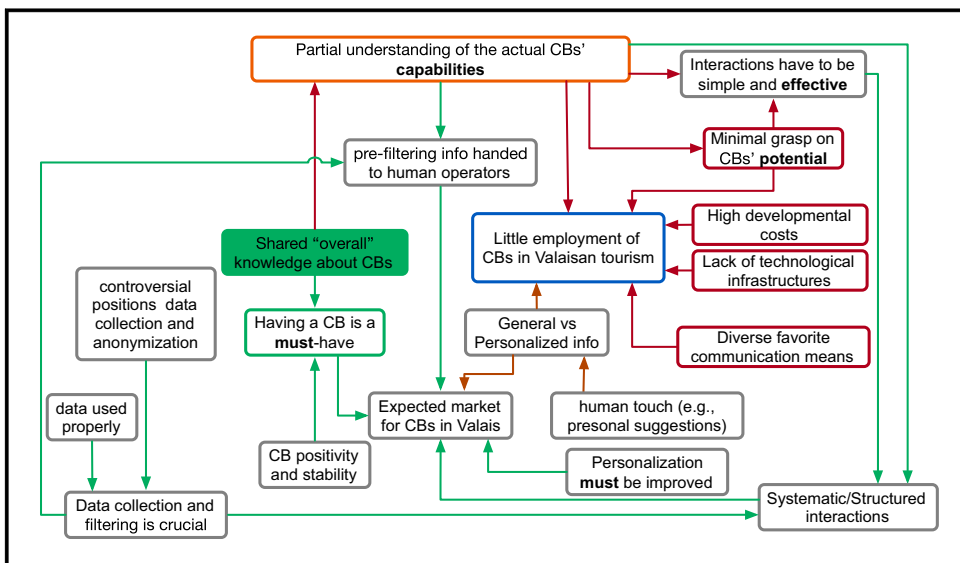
Partial understanding of the actual CBs' **capabilities**

Interactions have to be simple and **effective**

pre-filtering info handed to human operators

Minimal grasp on CBs' **potential**

High developmental costs

Little employment of CBs in Valaisan tourism

Shared "overall" knowledge about CBs

Lack of technological infrastructures

controversial positions data collection and anonymization

Having a CB is a **must**-have

General vs Personalized info

Diverse favorite communication means

data used properly

Expected market for CBs in Valais

human touch (e.g., presonal suggestions)

CB positivity and stability

Personalization **must** be improved

Data collection and filtering is crucial

Systematic/Structured interactions